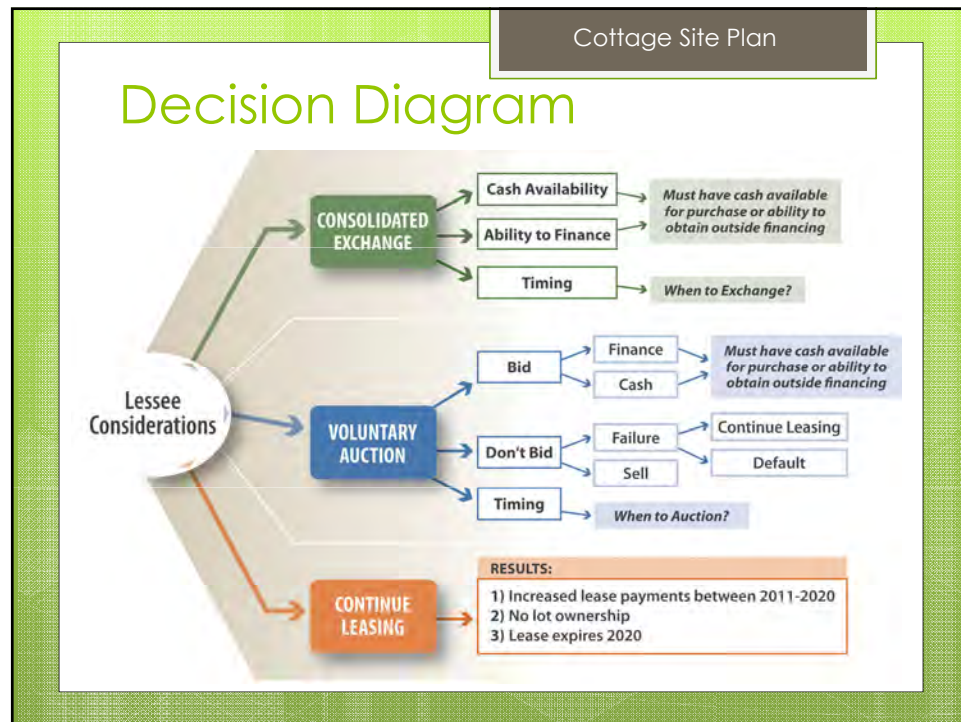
Cottage Site Plan

Decision Diagram

Lessee Considerations

CONSOLIDATED EXCHANGE

Cash Availability

Ability to Finance

Must have cash available for purchase or ability to obtain outside financing

Timing

When to Exchange?

VOLUNTARY AUCTION

Bid

Finance

Cash

Must have cash available for purchase or ability to obtain outside financing

Don't Bid

Failure

Sell

Continue Leasing

Default

Timing

When to Auction?

CONTINUE LEASING

RESULTS:
1) Increased lease payments between 2011-2020
2) No lot ownership
3) Lease expires 2020